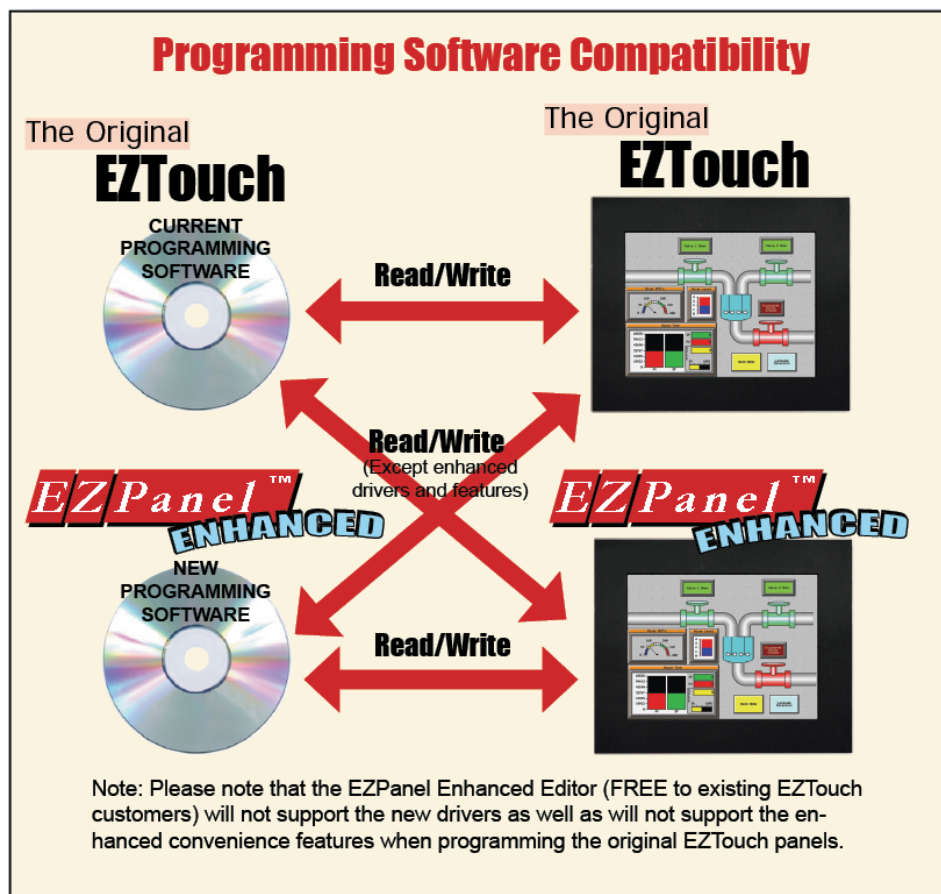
Programming Software Compatibility

The Original
EZTouch

CURRENT PROGRAMMING SOFTWARE

The Original
EZTouch

Read/Write

Read/Write
(Except enhanced drivers and features)

EZPanel™
ENHANCED

EZPanel™
ENHANCED

NEW PROGRAMMING SOFTWARE

Read/Write

Note: Please note that the EZPanel Enhanced Editor (FREE to existing EZTouch customers) will not support the new drivers as well as will not support the enhanced convenience features when programming the original EZTouch panels.